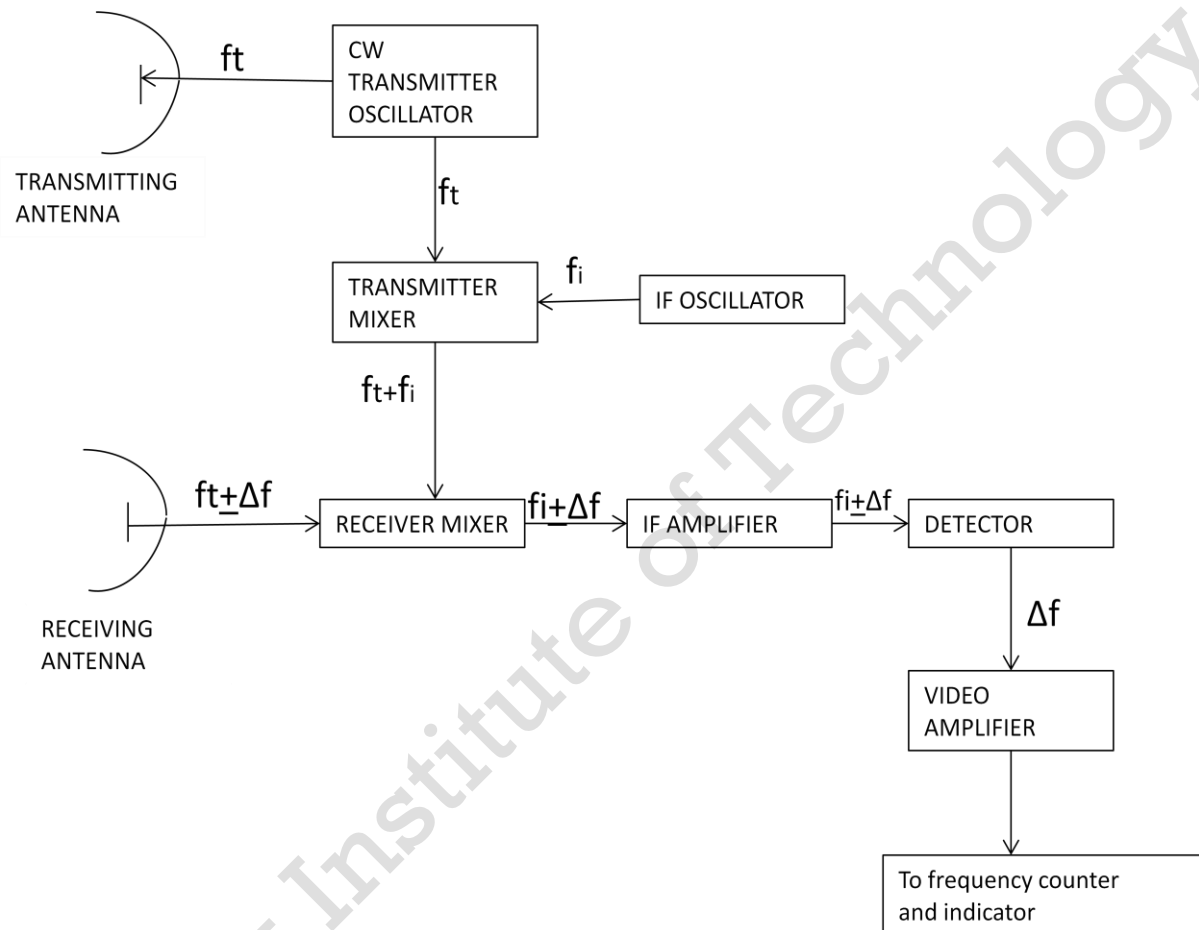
ft

CW TRANSMITTER OSCILLATOR

TRANSMITTING ANTENNA

ft

fi

TRANSMITTER MIXER

IF OSCILLATOR

ft+fi

ft$\pm\Delta$f

RECEIVER MIXER

fi$\pm\Delta$f

IF AMPLIFIER

fi$\pm\Delta$f

DETECTOR

RECEIVING ANTENNA

$\Delta$f

VIDEO AMPLIFIER

To frequency counter and indicator

Institute of Technology